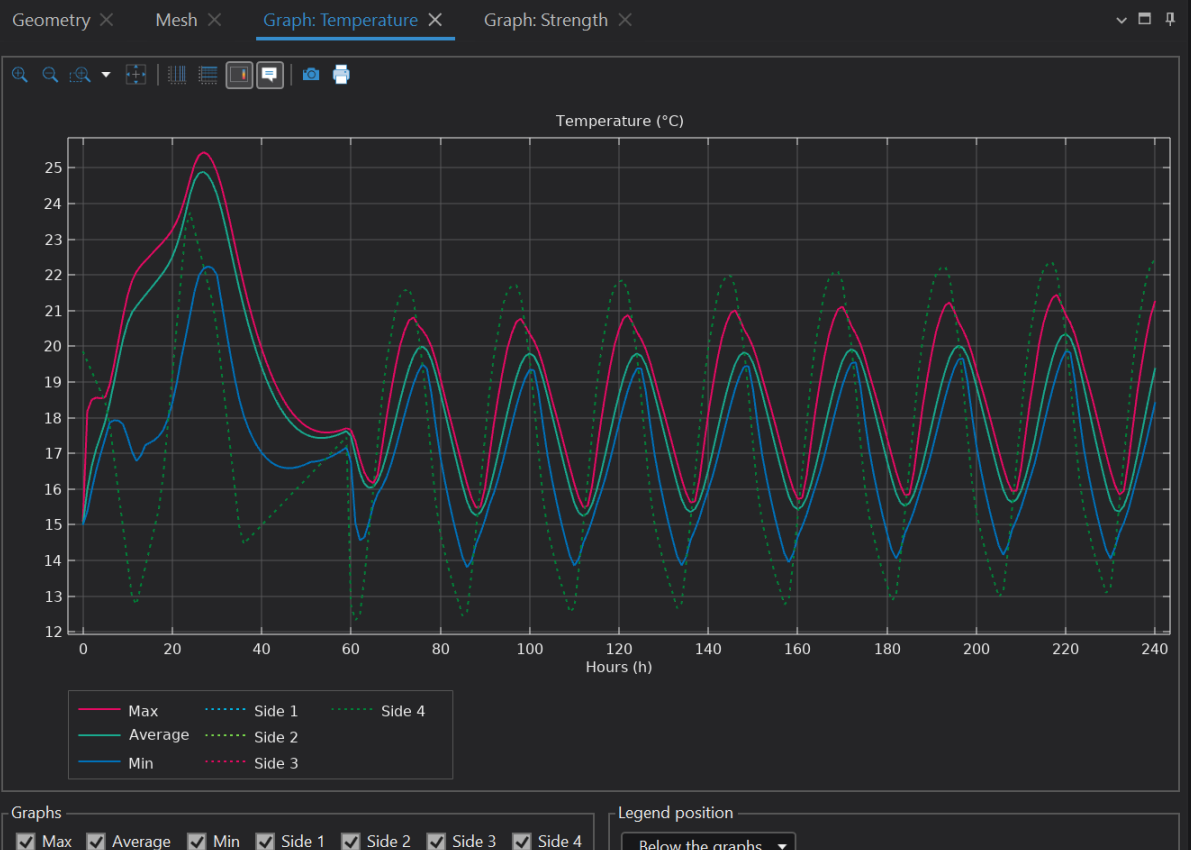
Geometry ✕ Mesh ✕ Graph: Temperature ✕ Graph: Strength ✕

Temperature (°C)

25
24
23
22
21
20
19
18
17
16
15
14
13
12

0 20 40 60 80 100 120 140 160 180 200 220 240
Hours (h)

Max
Average
Min
Side 1
Side 2
Side 3
Side 4

Graphs
Max Average Min Side 1 Side 2 Side 3 Side 4

Legend position
Below the graphs